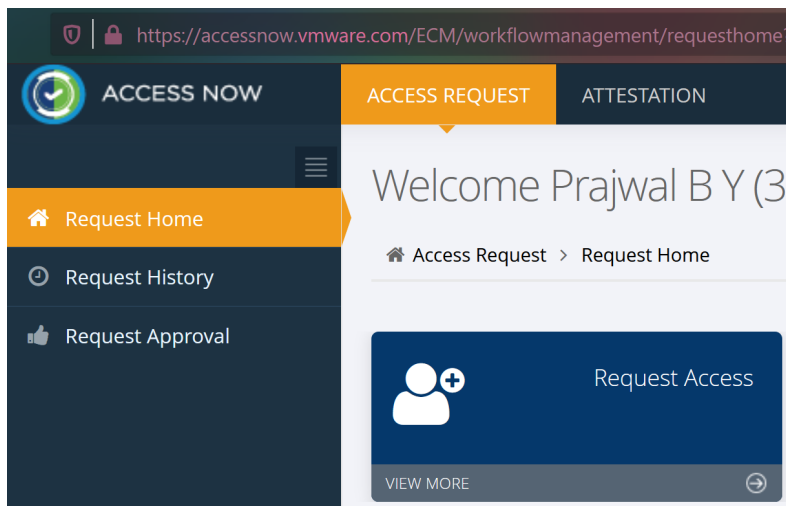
https://accessnow.vmware.com/ECM/workflowmanagement/requesthome

ACCESS NOW

ACCESS REQUEST

ATTESTATION

Request Home

Request History

Request Approval

Welcome Prajwal B Y (3

Access Request > Request Home

Request Access

VIEW MORE